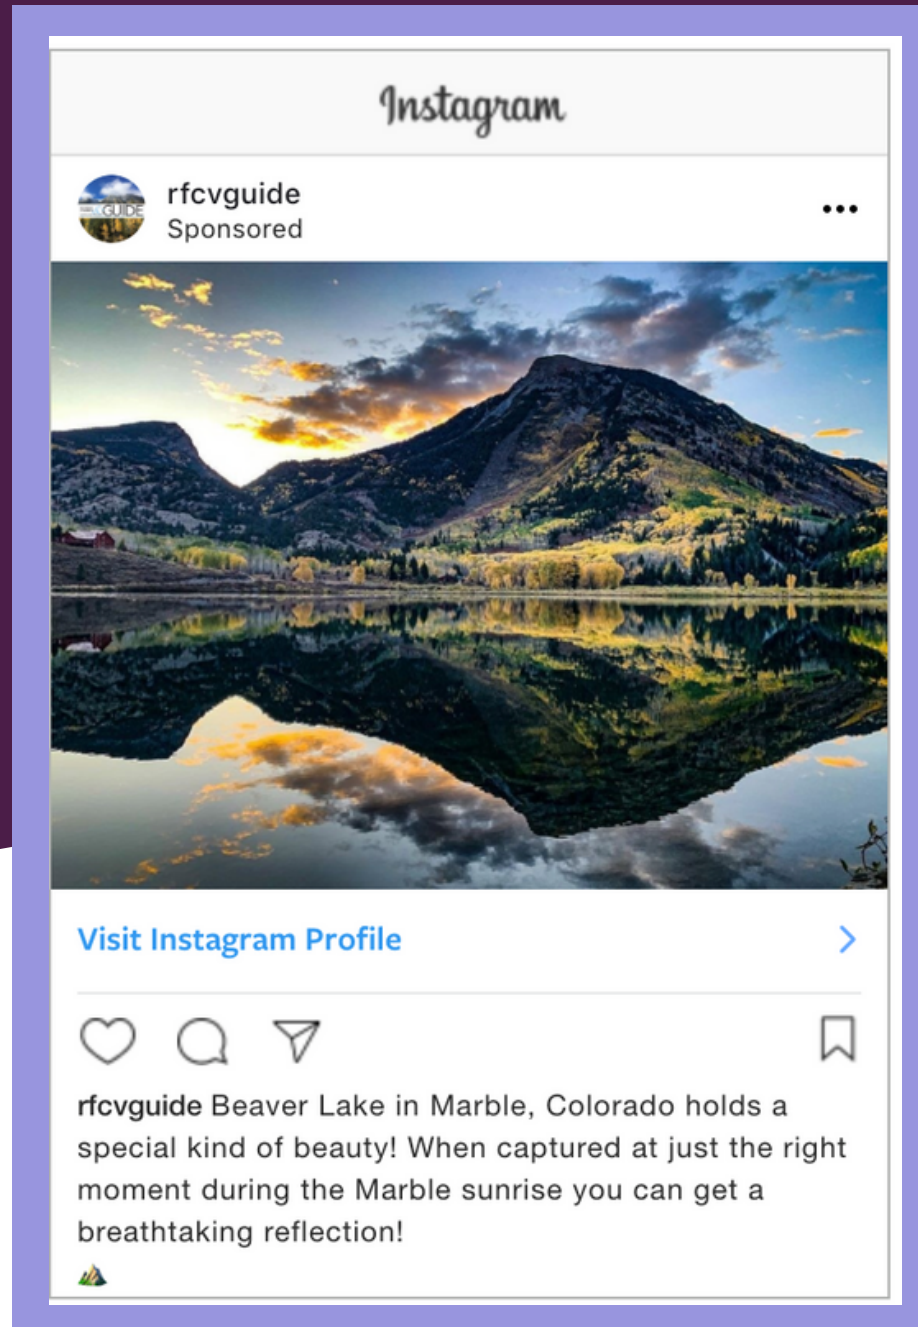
Instagram

rfcvguide
Sponsored

Visit Instagram Profile

rfcvguide Beaver Lake in Marble, Colorado holds a special kind of beauty! When captured at just the right moment during the Marble sunrise you can get a breathtaking reflection!